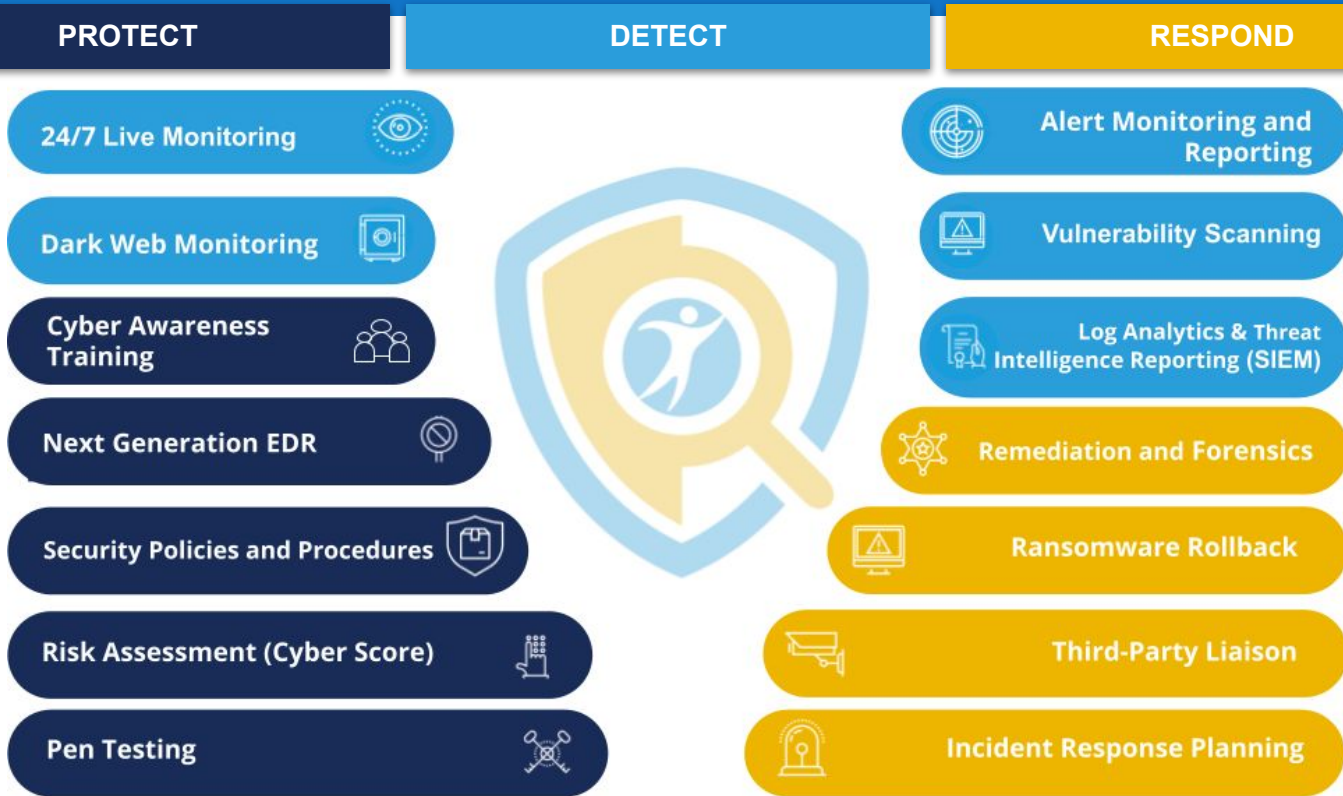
PROTECT

DETECT

RESPOND

24/7 Live Monitoring

Dark Web Monitoring

Cyber Awareness Training

Next Generation EDR

Security Policies and Procedures

Risk Assessment (Cyber Score)

Pen Testing

Alert Monitoring and Reporting

Vulnerability Scanning

Log Analytics & Threat Intelligence Reporting (SIEM)

Remediation and Forensics

Ransomware Rollback

Third-Party Liaison

Incident Response Planning